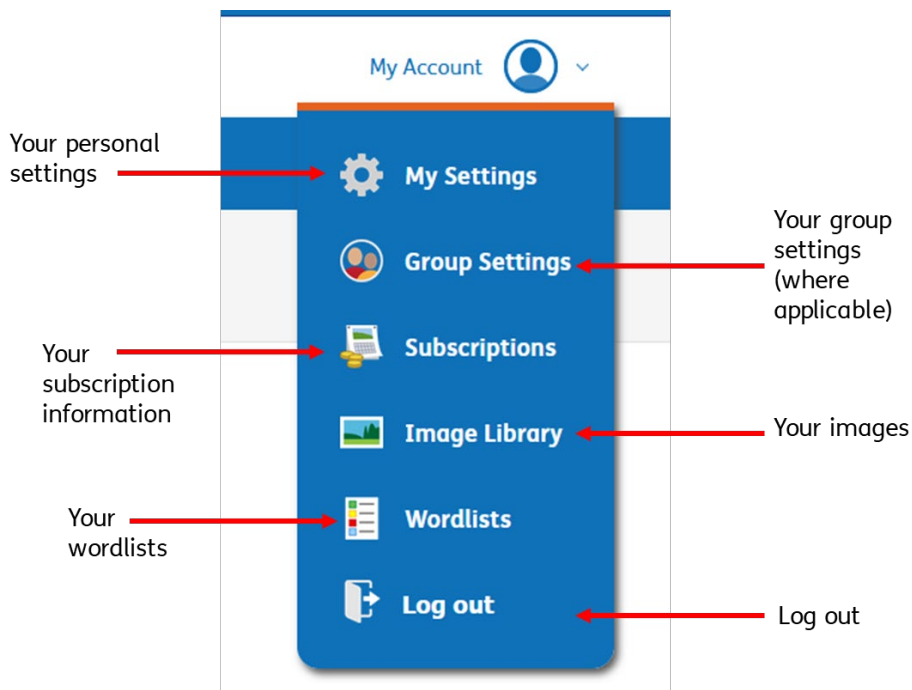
My Account

Your personal settings

My Settings

Group Settings

Your group settings (where applicable)

Your subscription information

Subscriptions

Image Library

Your images

Your wordlists

Wordlists

Log out

Log out